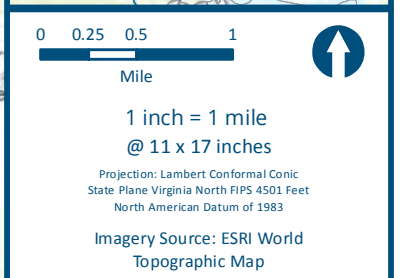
0 0.25 0.5 1

Mile

1 inch = 1 mile

@ 11 x 17 inches

Projection: Lambert Conformal Conic
State Plane Virginia North FIPS 4501 Feet
North American Datum of 1983

Imagery Source: ESRI World Topographic Map